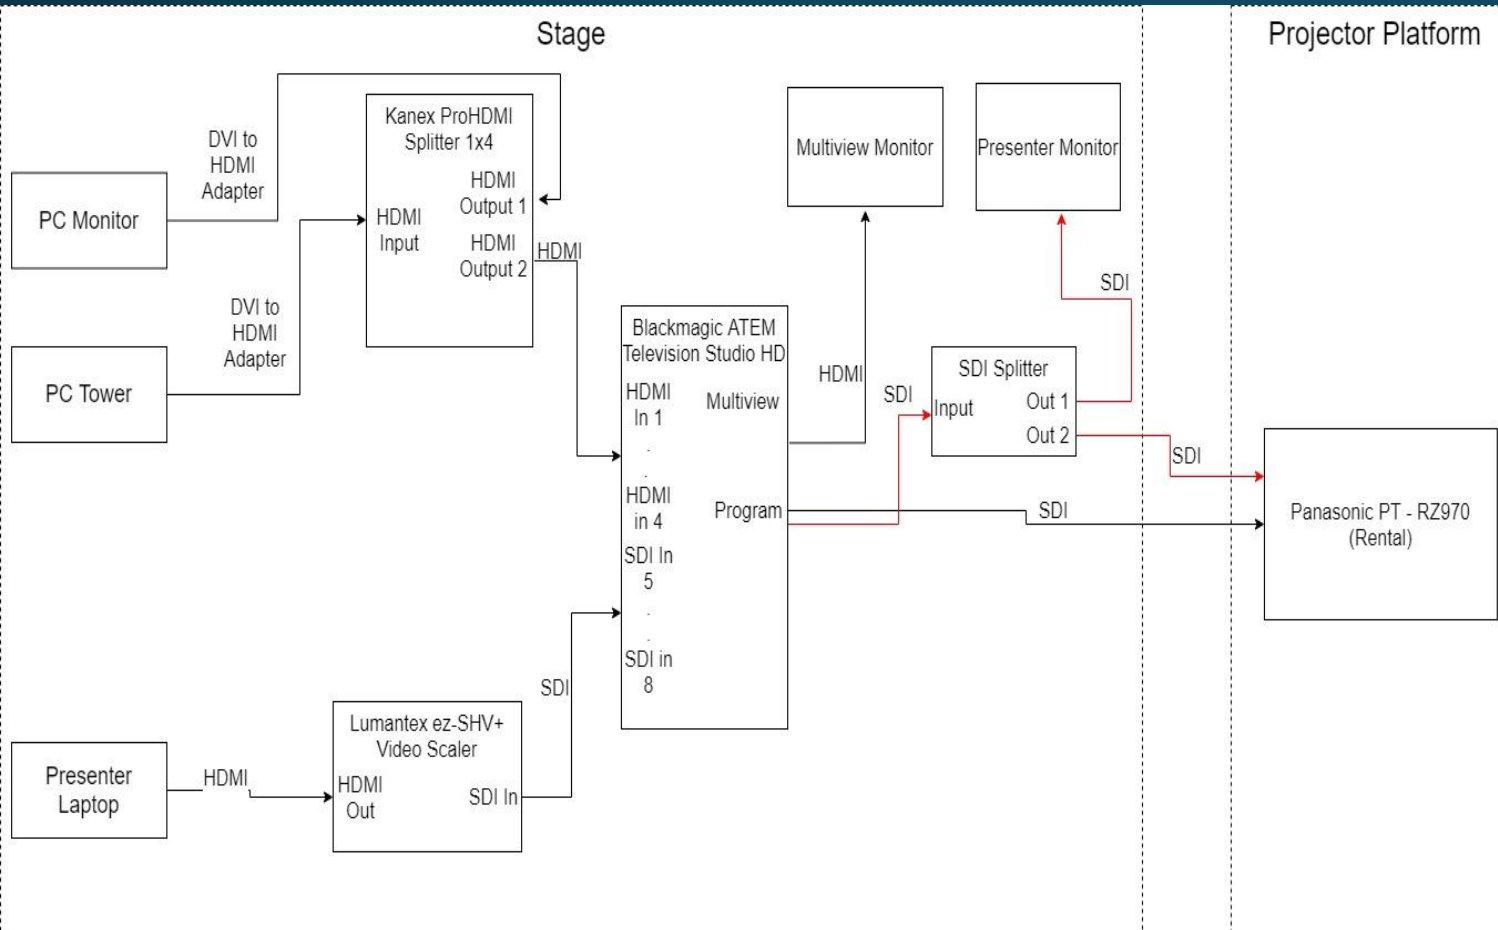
Stage

Projector Platform

PC Monitor

DVI to HDMI Adapter

Kanex ProHDMI Splitter 1x4

HDMI Input

HDMI Output 1

HDMI Output 2

HDMI

PC Tower

DVI to HDMI Adapter

Multiview Monitor

Presenter Monitor

SDI

Blackmagic ATEM Television Studio HD

HDMI In 1

.
.

HDMI in 4

SDI In 5

.
.

SDI in 8

Multiview

Program

HDMI

SDI

SDI Splitter

Input

Out 1

Out 2

SDI

SDI

Panasonic PT - RZ970 (Rental)

SDI

Presenter Laptop

HDMI

Lumantex ez-SHV+ Video Scaler

HDMI Out

SDI In